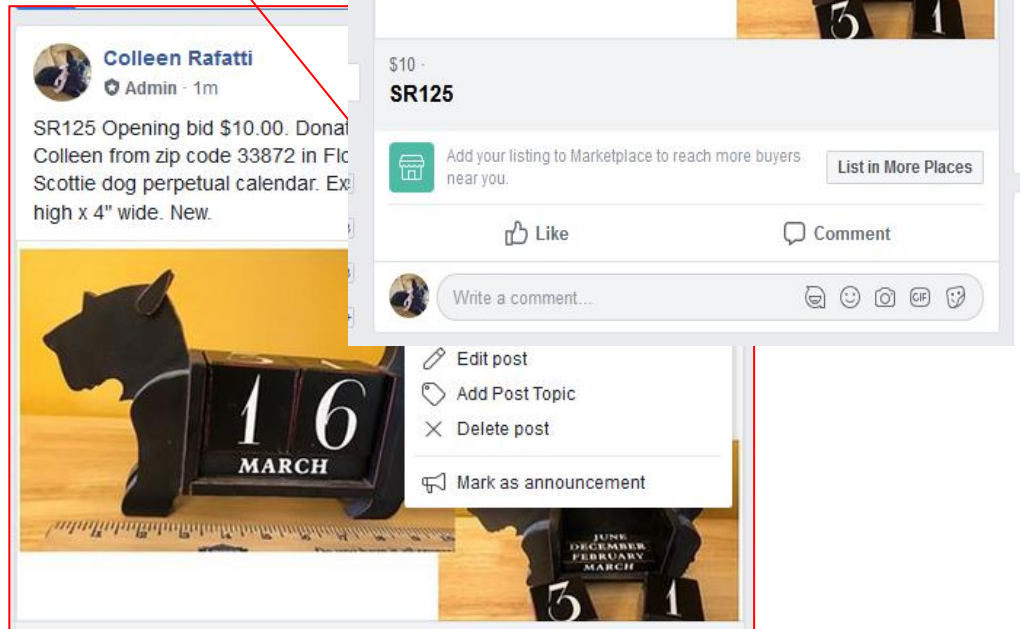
Colleen Rafatti
Admin · 1m

SR125 Opening bid $10.00. Donat
Colleen from zip code 33872 in Flo
Scottie dog perpetual calendar. Ex
high x 4" wide. New.

1 6
MARCH

$10 ·
SR125

Add your listing to Marketplace to reach more buyers near you.

List in More Places

Like

Comment

Write a comment...

Edit post

Add Post Topic

Delete post

Mark as announcement

JUNE
DECEMBER
FEBRUARY
MARCH

3 1